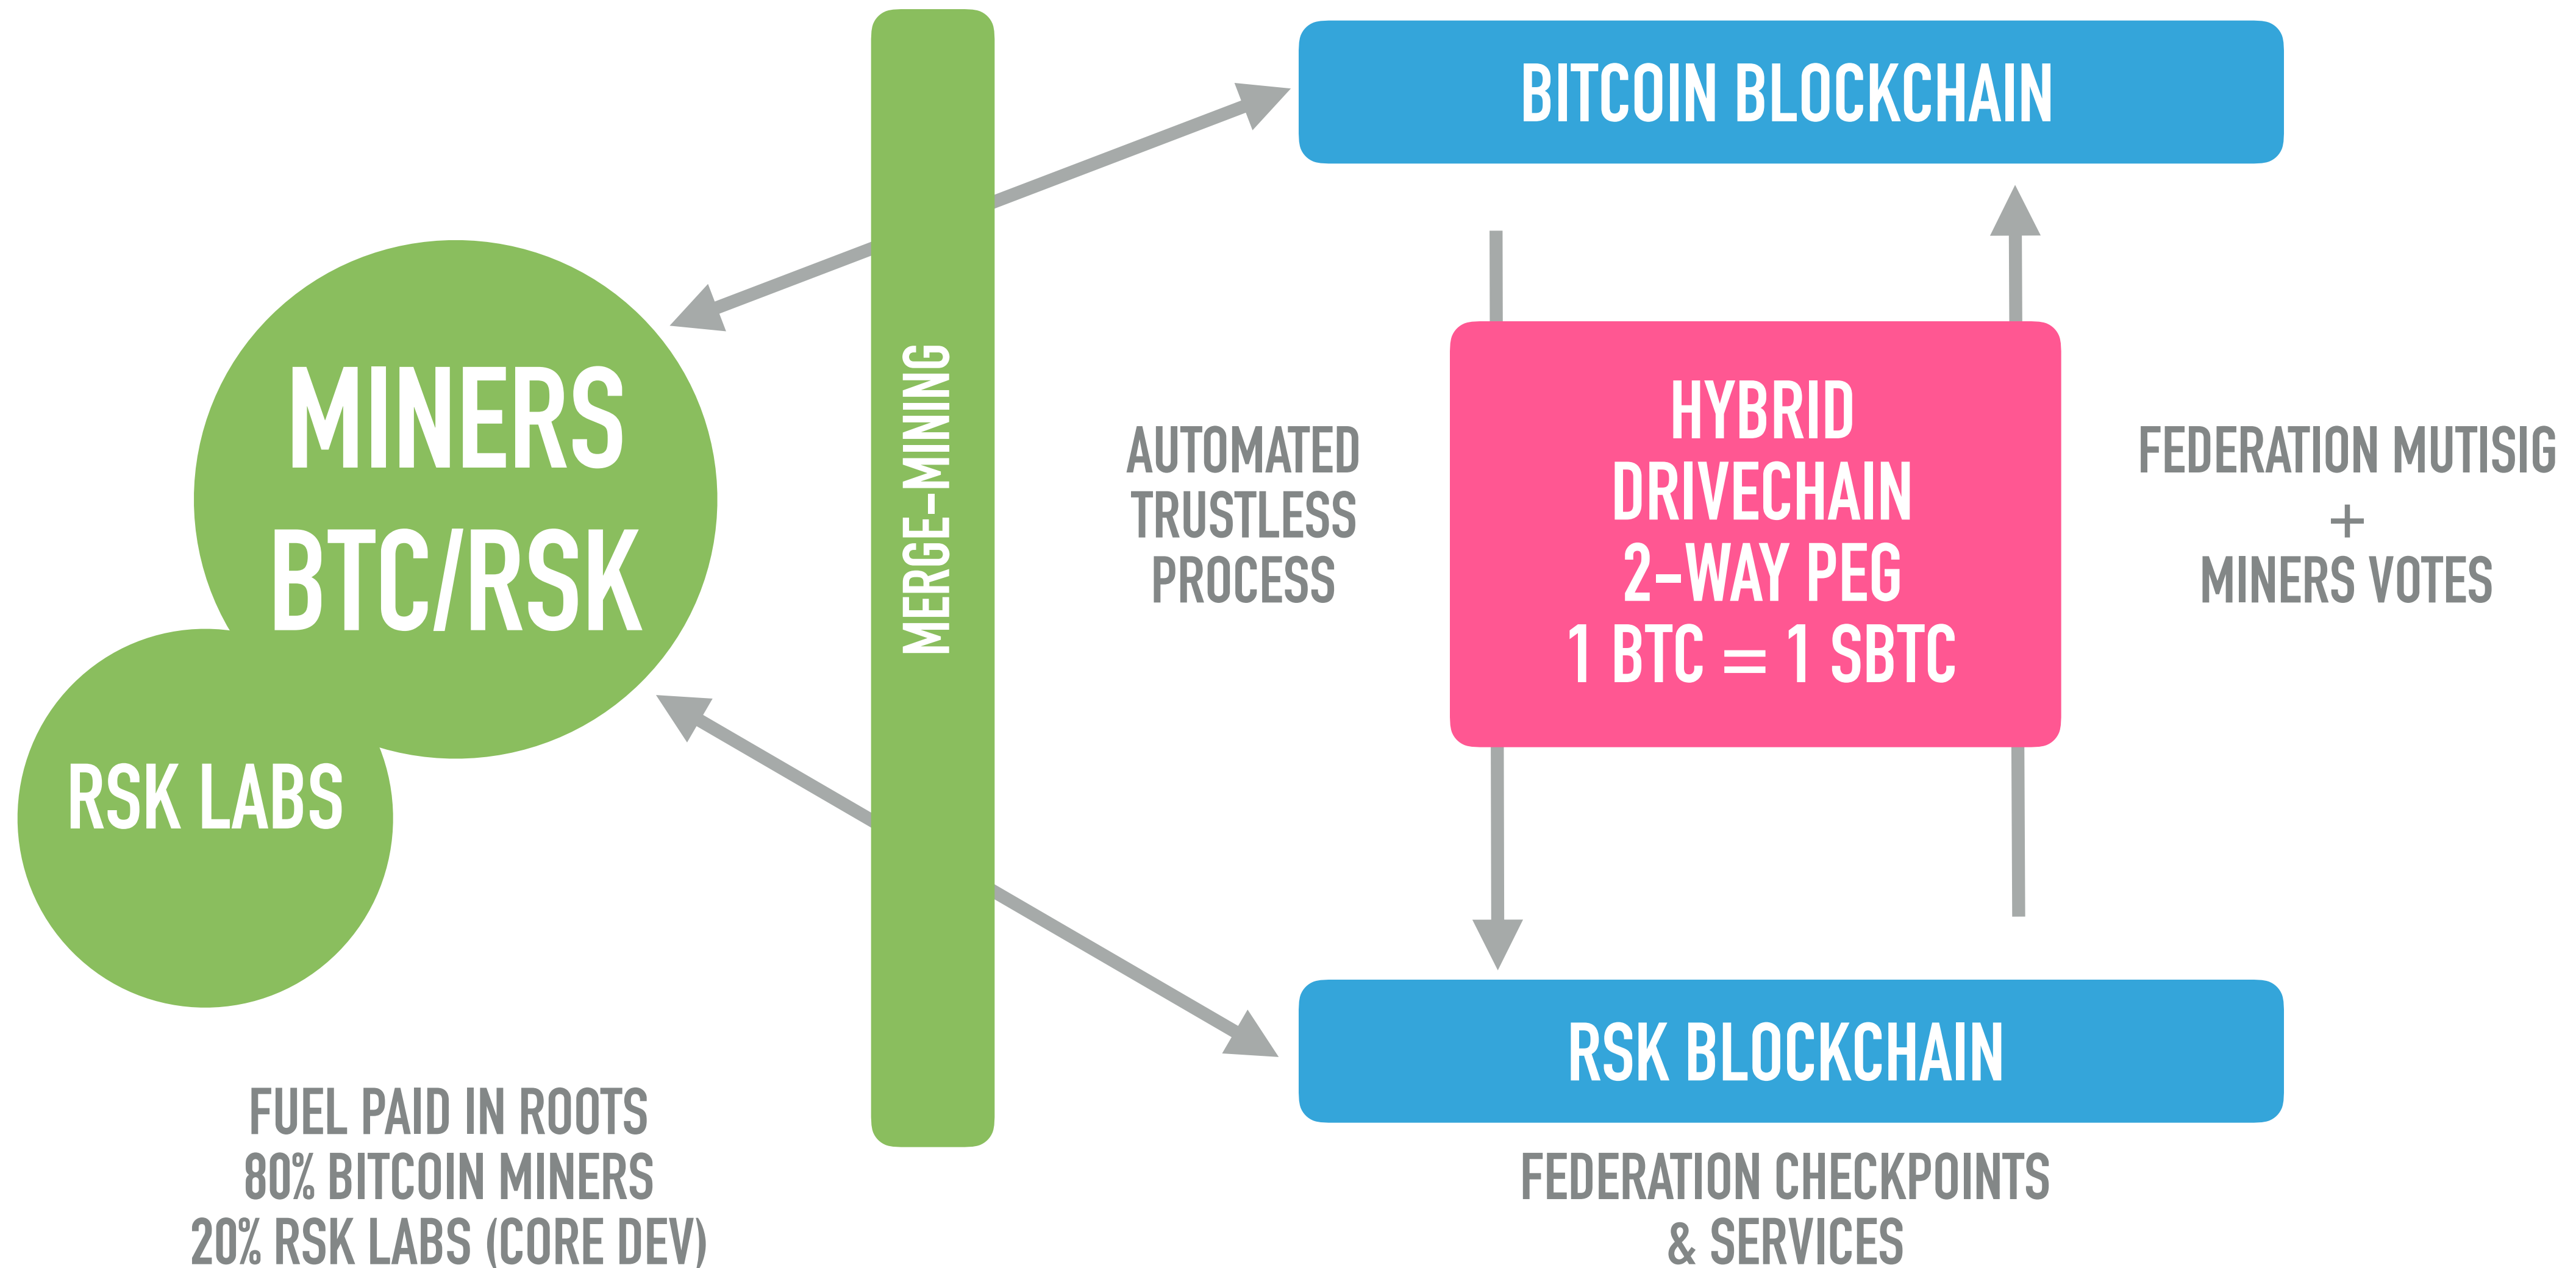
BITCOIN BLOCKCHAIN

MINERS
BTC/RSK

RSK LABS

MERGE-MINING

AUTOMATED
TRUSTLESS
PROCESS

HYBRID
DRIVECHAIN
2-WAY PEG
1 BTC = 1 SBTC

FEDERATION MUTISIG
+
MINERS VOTES

RSK BLOCKCHAIN

FUEL PAID IN ROOTS
80% BITCOIN MINERS
20% RSK LABS (CORE DEV)

FEDERATION CHECKPOINTS
& SERVICES